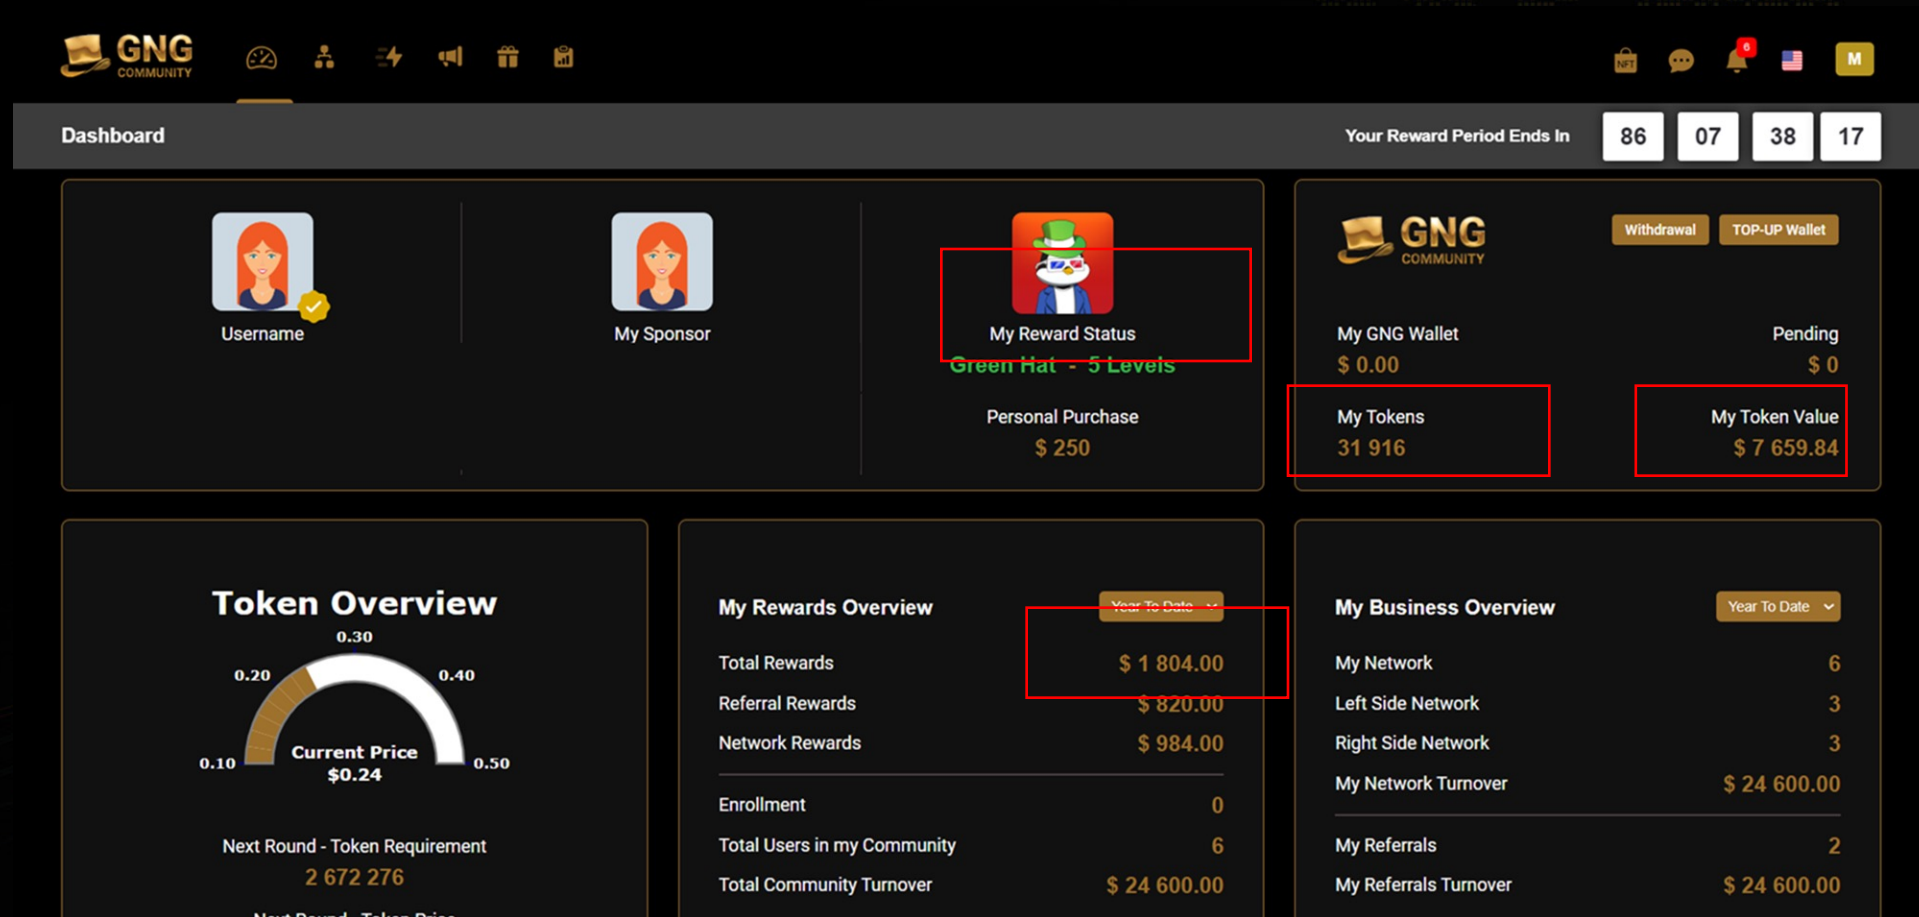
GNG COMMUNITY

NFT

6

M

Dashboard

Your Reward Period Ends In 86 07 38 17

Username

My Sponsor

My Reward Status
Green Hat - 5 Levels

Personal Purchase
$ 250

GNG COMMUNITY

Withdrawal TOP-UP Wallet

My GNG Wallet
$ 0.00

Pending
$ 0

My Tokens
31 916

My Token Value
$ 7 659.84

Token Overview

0.30
0.20
0.40
0.10
0.50
Current Price
$0.24

Next Round - Token Requirement
2 672 276

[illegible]

My Rewards Overview

Year To Date

| Total Rewards | $ 1 804.00 |
|---|---|
| Referral Rewards | $ 820.00 |
| Network Rewards | $ 984.00 |
| Enrollment | 0 |
| Total Users in my Community | 6 |
| Total Community Turnover | $ 24 600.00 |

My Business Overview

Year To Date

| My Network | 6 |
|---|---|
| Left Side Network | 3 |
| Right Side Network | 3 |
| My Network Turnover | $ 24 600.00 |
| My Referrals | 2 |
| My Referrals Turnover | $ 24 600.00 |